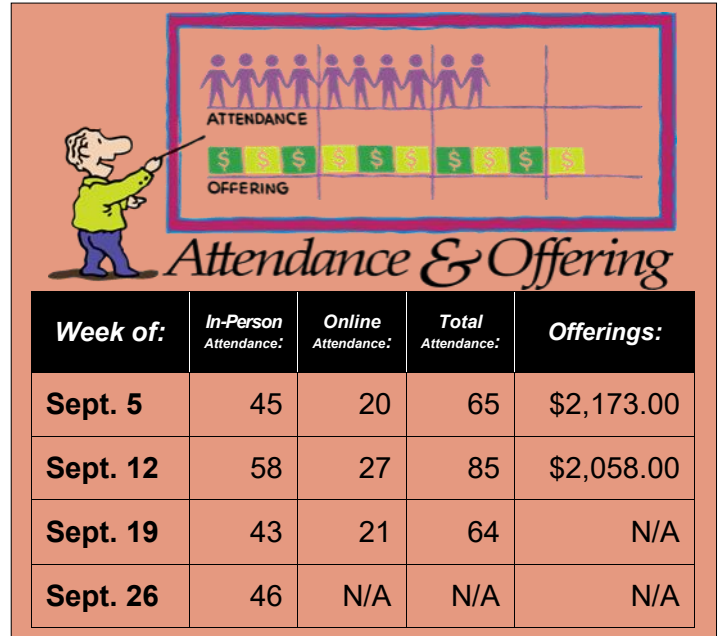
ATTENDANCE

$ $ $ $ $ $ $ $ $ $

OFFERING

Attendance & Offering

| Week of: | In-Person Attendance: | Online Attendance: | Total Attendance: | Offerings: |
|---|---|---|---|---|
| Sept. 5 | 45 | 20 | 65 | $2,173.00 |
| Sept. 12 | 58 | 27 | 85 | $2,058.00 |
| Sept. 19 | 43 | 21 | 64 | N/A |
| Sept. 26 | 46 | N/A | N/A | N/A |